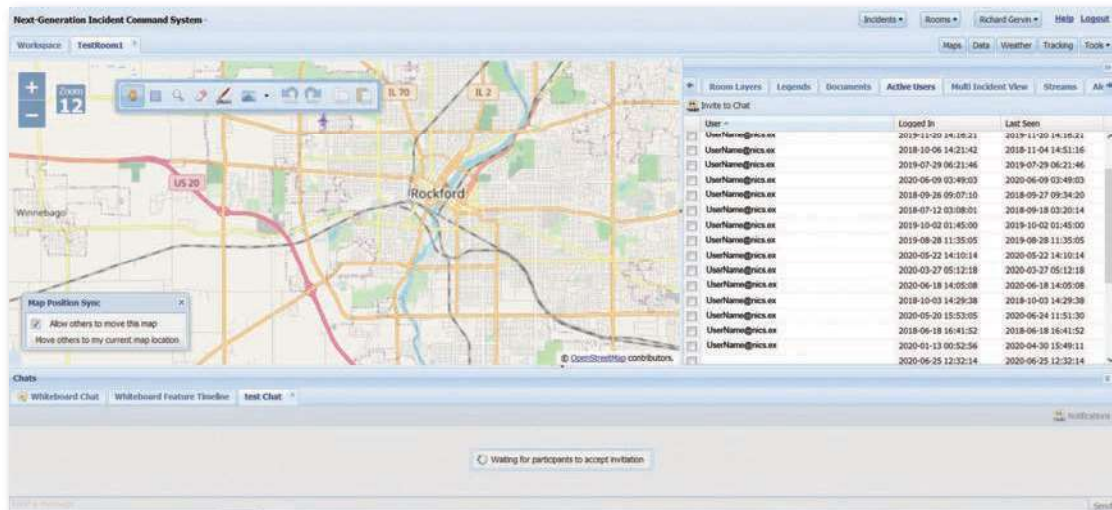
Next-Generation Incident Command System

Incidents ▾ Rooms ▾ Richard Gervin ▾ Help Logout

Workspace TestRoom1

Maps Data Weather Tracking Tools ▾

Zoom 12

IL 70 IL 2

US 20

Winnebago

Rockford

Map Position Sync

Allow others to move this map

Move others to my current map location

© OpenStreetMap contributors.

Room Layers Legends Documents Active Users Multi Incident View Streams Al

Invite to Chat

| User | Logged In | Last Seen |
|---|---|---|
| UserName@nics.ex | 2019-11-20 14:16:21 | 2019-11-20 14:16:21 |
| UserName@nics.ex | 2018-10-06 14:21:42 | 2018-11-04 14:51:16 |
| UserName@nics.ex | 2019-07-29 06:21:46 | 2019-07-29 06:21:46 |
| UserName@nics.ex | 2020-06-09 03:49:03 | 2020-06-09 03:49:03 |
| UserName@nics.ex | 2018-09-26 09:07:10 | 2018-09-27 09:34:20 |
| UserName@nics.ex | 2018-07-12 03:08:01 | 2018-09-18 03:20:14 |
| UserName@nics.ex | 2019-10-02 01:45:00 | 2019-10-02 01:45:00 |
| UserName@nics.ex | 2019-08-28 11:35:05 | 2019-08-28 11:35:05 |
| UserName@nics.ex | 2020-05-22 14:10:14 | 2020-05-22 14:10:14 |
| UserName@nics.ex | 2020-03-27 05:12:18 | 2020-03-27 05:12:18 |
| UserName@nics.ex | 2020-06-18 14:05:08 | 2020-06-18 14:05:08 |
| UserName@nics.ex | 2018-10-03 14:29:38 | 2018-10-03 14:29:38 |
| UserName@nics.ex | 2020-05-20 15:53:05 | 2020-06-24 11:51:30 |
| UserName@nics.ex | 2018-06-18 16:41:52 | 2018-06-18 16:41:52 |
| UserName@nics.ex | 2020-01-13 00:52:56 | 2020-04-30 15:49:11 |
| | 2020-06-25 12:32:14 | 2020-06-25 12:32:14 |

Chats

Whiteboard Chat Whiteboard Feature Timeline Test Chat

Notifications

Waiting for participants to accept invitation

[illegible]

Send